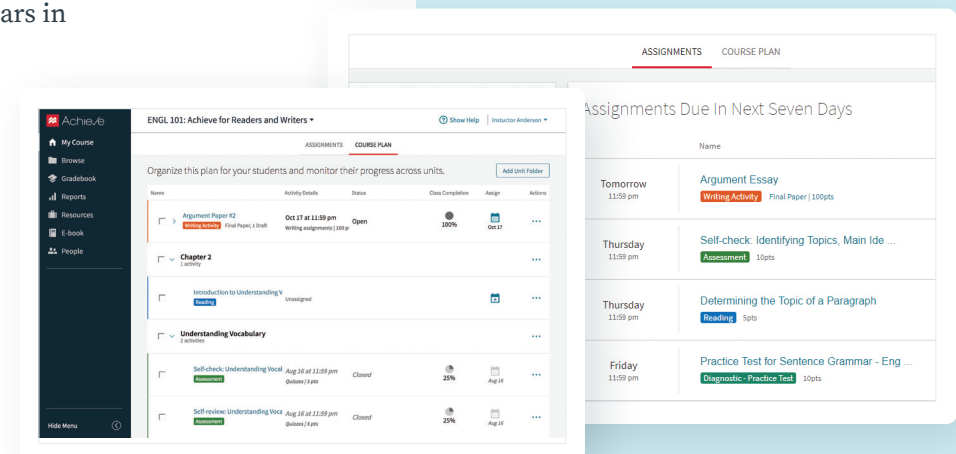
ars in

ASSIGNMENTS COURSE PLAN

Assignments Due In Next Seven Days

Name

| | |
|---|---|
| Tomorrow 11:59 pm | Argument Essay Writing Activity Final Paper \| 100pts |
| Thursday 11:59 pm | Self-check: Identifying Topics, Main Ide ... Assessment 10pts |
| Thursday 11:59 pm | Determining the Topic of a Paragraph Reading 5pts |
| Friday 11:59 pm | Practice Test for Sentence Grammar - Eng ... Diagnostic - Practice Test 10pts |

Achieve

My Course
Browse
Gradebook
Reports
Resources
E-book
People

Hide Menu

ENGL 101: Achieve for Readers and Writers ▾

Show Help | Instuctor Anderson ▾

ASSIGNMENTS COURSE PLAN

Organize this plan for your students and monitor their progress across units.

Add Unit Folder

| Name | Activity Details | Status | Class Completion | Assign | Actions |
|---|---|---|---|---|---|
| Argument Paper #2 Writing Activity Final Paper, 1 Draft | Oct 17 at 11:59 pm Writing assignments \| 100 p | Open | 100% | Oct 17 | ... |
| Chapter 2 1 activity | | | | | ... |
| Introduction to Understanding V Reading | Unassigned | | | | ... |
| Understanding Vocabulary 2 activities | | | | | ... |
| Self-check: Understanding Vocal Assessment | Aug 16 at 11:59 pm Quizzes \| 8 pts | Closed | 25% | Aug 16 | ... |
| Self-review: Understanding Vocal Assessment | Aug 16 at 11:59 pm Quizzes \| 8 pts | Closed | 25% | Aug 16 | ... |